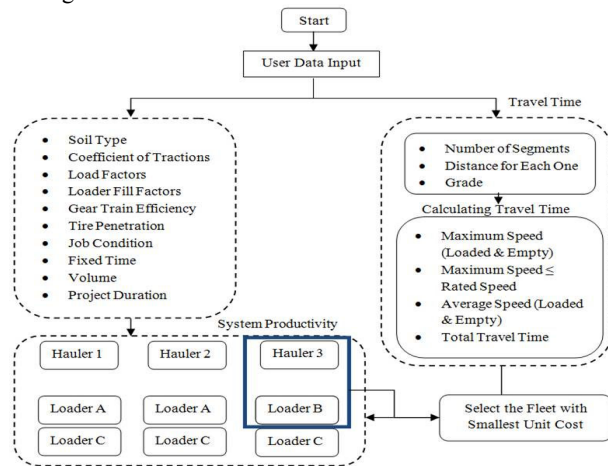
Start

User Data Input

Travel Time

- Soil Type
- Coefficient of Tractions
- Load Factors
- Loader Fill Factors
- Gear Train Efficiency
- Tire Penetration
- Job Condition
- Fixed Time
- Volume
- Project Duration

- Number of Segments
- Distance for Each One
- Grade

Calculating Travel Time

- Maximum Speed (Loaded & Empty)
- Maximum Speed ≤ Rated Speed
- Average Speed (Loaded & Empty)
- Total Travel Time

System Productivity

Hauler 1

Hauler 2

Hauler 3

Loader A

Loader A

Loader B

Loader C

Loader C

Loader C

Select the Fleet with Smallest Unit Cost